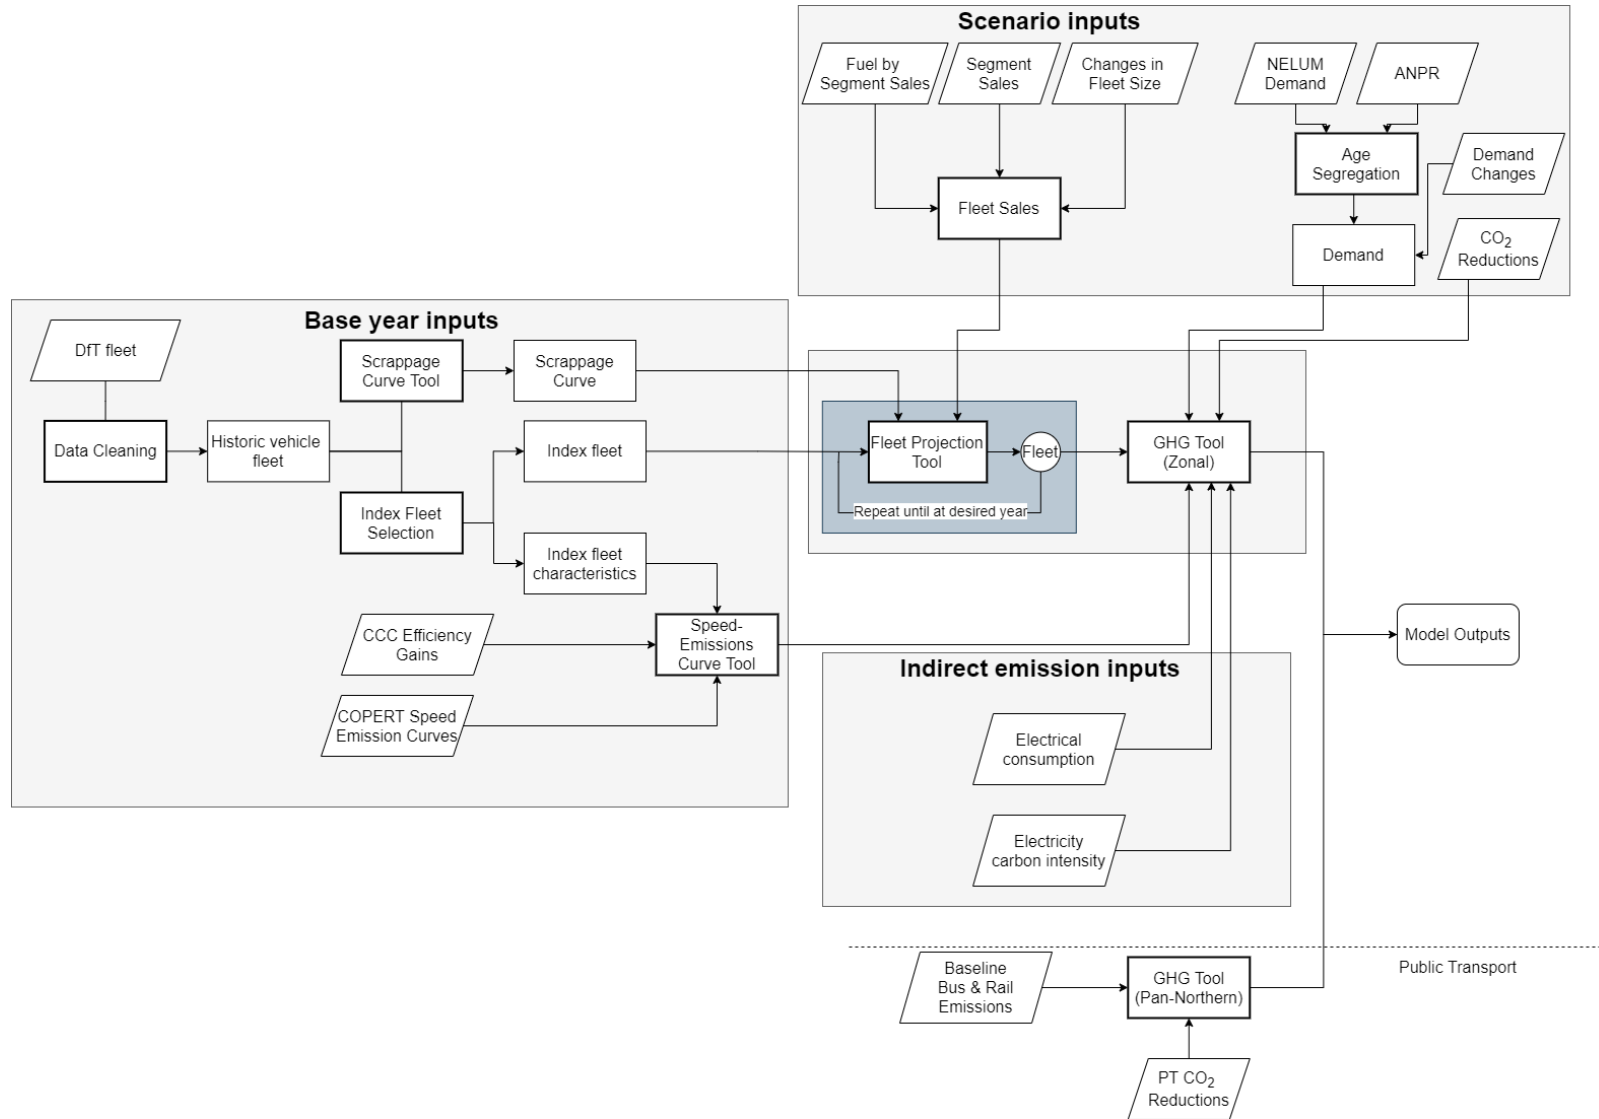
Scenario inputs

Fuel by Segment Sales

Segment Sales

Changes in Fleet Size

NELUM Demand

ANPR

Age Segregation

Demand Changes

Fleet Sales

Demand

$CO_2$ Reductions

Base year inputs

DfT fleet

Data Cleaning

Historic vehicle fleet

Scrappage Curve Tool

Scrappage Curve

Index Fleet Selection

Index fleet

Index fleet characteristics

CCC Efficiency Gains

Speed-Emissions Curve Tool

COPERT Speed Emission Curves

Fleet Projection Tool

Fleet

Repeat until at desired year

GHG Tool (Zonal)

Model Outputs

Indirect emission inputs

Electrical consumption

Electricity carbon intensity

Public Transport

Baseline Bus & Rail Emissions

GHG Tool (Pan-Northern)

PT $CO_2$ Reductions